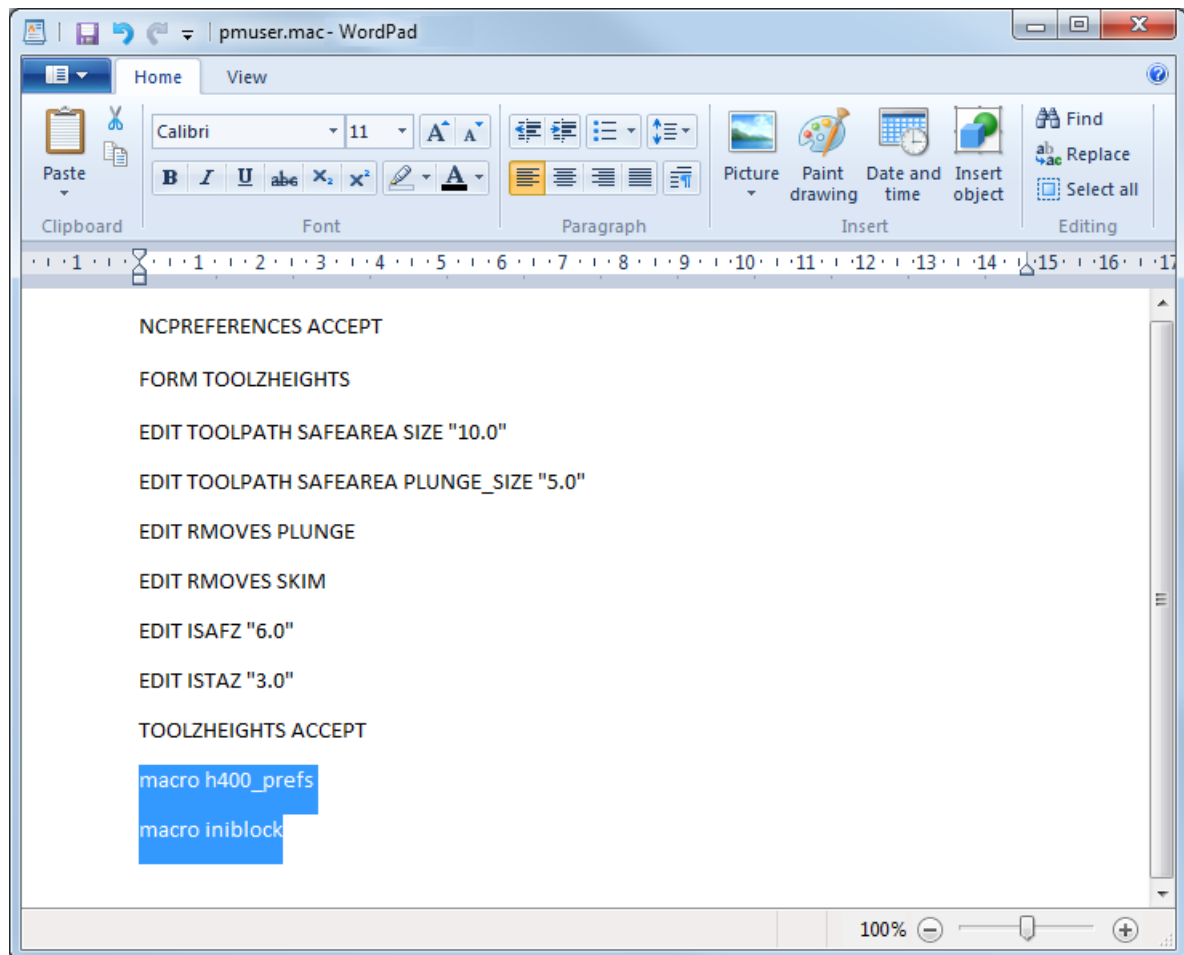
pmuser.mac - WordPad

Home View

Paste
Clipboard

Calibri 11
B I U abc $X_2$ $X^2$ A
Font

Paragraph

Picture Paint drawing Date and time Insert object
Insert

Find
Replace
Select all
Editing

1 2 3 4 5 6 7 8 9 10 11 12 13 14 15 16 17

NCPREFERENCES ACCEPT

FORM TOOLZHEIGHTS

EDIT TOOLPATH SAFEAREA SIZE "10.0"

EDIT TOOLPATH SAFEAREA PLUNGE_SIZE "5.0"

EDIT RMOVES PLUNGE

EDIT RMOVES SKIM

EDIT ISAFZ "6.0"

EDIT ISTAZ "3.0"

TOOLZHEIGHTS ACCEPT

macro h400_prefs

macro iniblock

100%